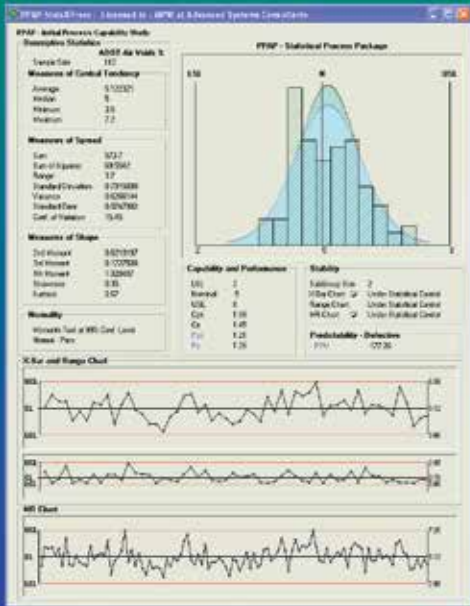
PPAP StatsXPress - Licensed to : MPW at Advanced Systems Consultants

PPAP - Initial Process Capability Study

Descriptive Statistics

ADS5 Air Voids %

Sample Size 150

Measures of Central Tendency

Average 5.122321
Median 5
Minimum 3.6
Maximum 7.2

Measures of Spread

Sum 923.7
Sum of Squares 5870.62
Range 3.7
Standard Deviation 0.7915088
Variance 0.6266144
Standard Error 0.0747860
Coeff. of Variation 15.45

Measures of Shape

2nd Moment 0.6218197
3rd Moment 0.1727536
4th Moment 1.320897
Skewness 0.35
Kurtosis 3.57

Normality

Normality Test at 99% Conf. Level
Status Pass

PPAP - Statistical Process Package

LSL

USL

Capability and Performance

LSL 2
Nominal 5
USL 8
Cpk 1.30
Cp 1.48
Ppk 1.21
Pp 1.26

Stability

Subgroup Size 2
X-Bar Chart Under Statistical Control
Range Chart Under Statistical Control
MR Chart Under Statistical Control

Predictability - Defective

PPM 127.36

X-Bar and Range Chart

UCL
CL
LCL

MR Chart

UCL
CL
LCL